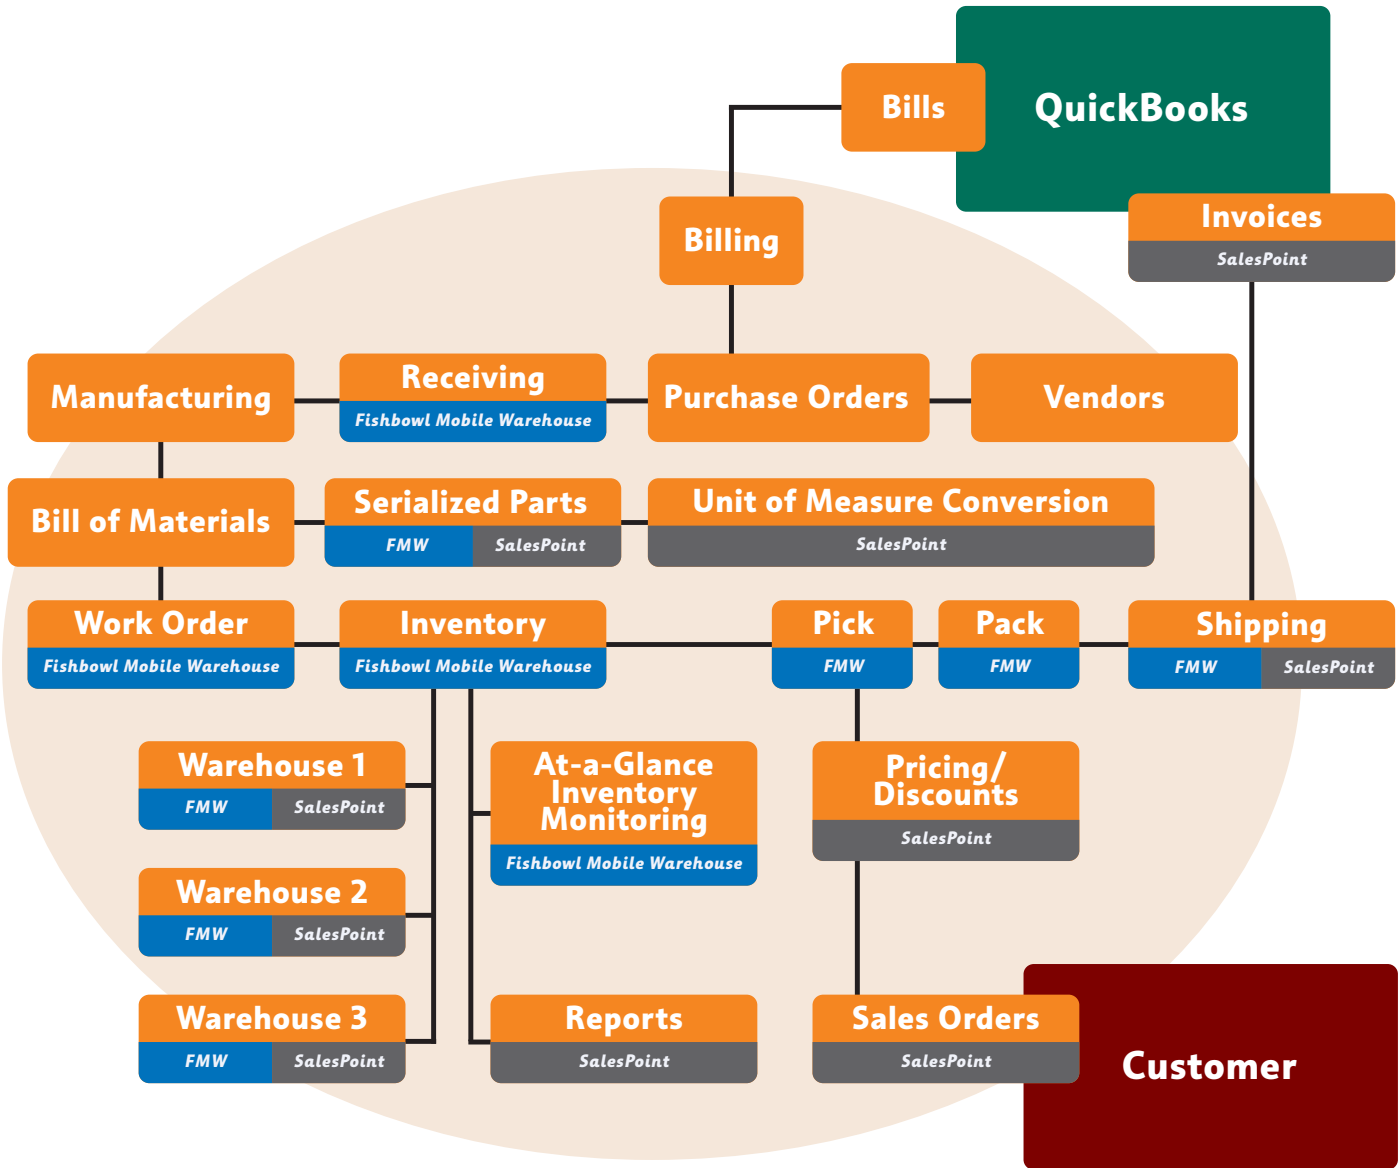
Bills
QuickBooks
Billing
Invoices
SalesPoint
Manufacturing
Receiving
Fishbowl Mobile Warehouse
Purchase Orders
Vendors
Bill of Materials
Serialized Parts
FMW
SalesPoint
Unit of Measure Conversion
SalesPoint
Work Order
Fishbowl Mobile Warehouse
Inventory
Fishbowl Mobile Warehouse
Pick
FMW
Pack
FMW
Shipping
FMW
SalesPoint
Warehouse 1
FMW
SalesPoint
At-a-Glance Inventory Monitoring
Fishbowl Mobile Warehouse
Pricing/ Discounts
SalesPoint
Warehouse 2
FMW
SalesPoint
Warehouse 3
FMW
SalesPoint
Reports
SalesPoint
Sales Orders
SalesPoint
Customer